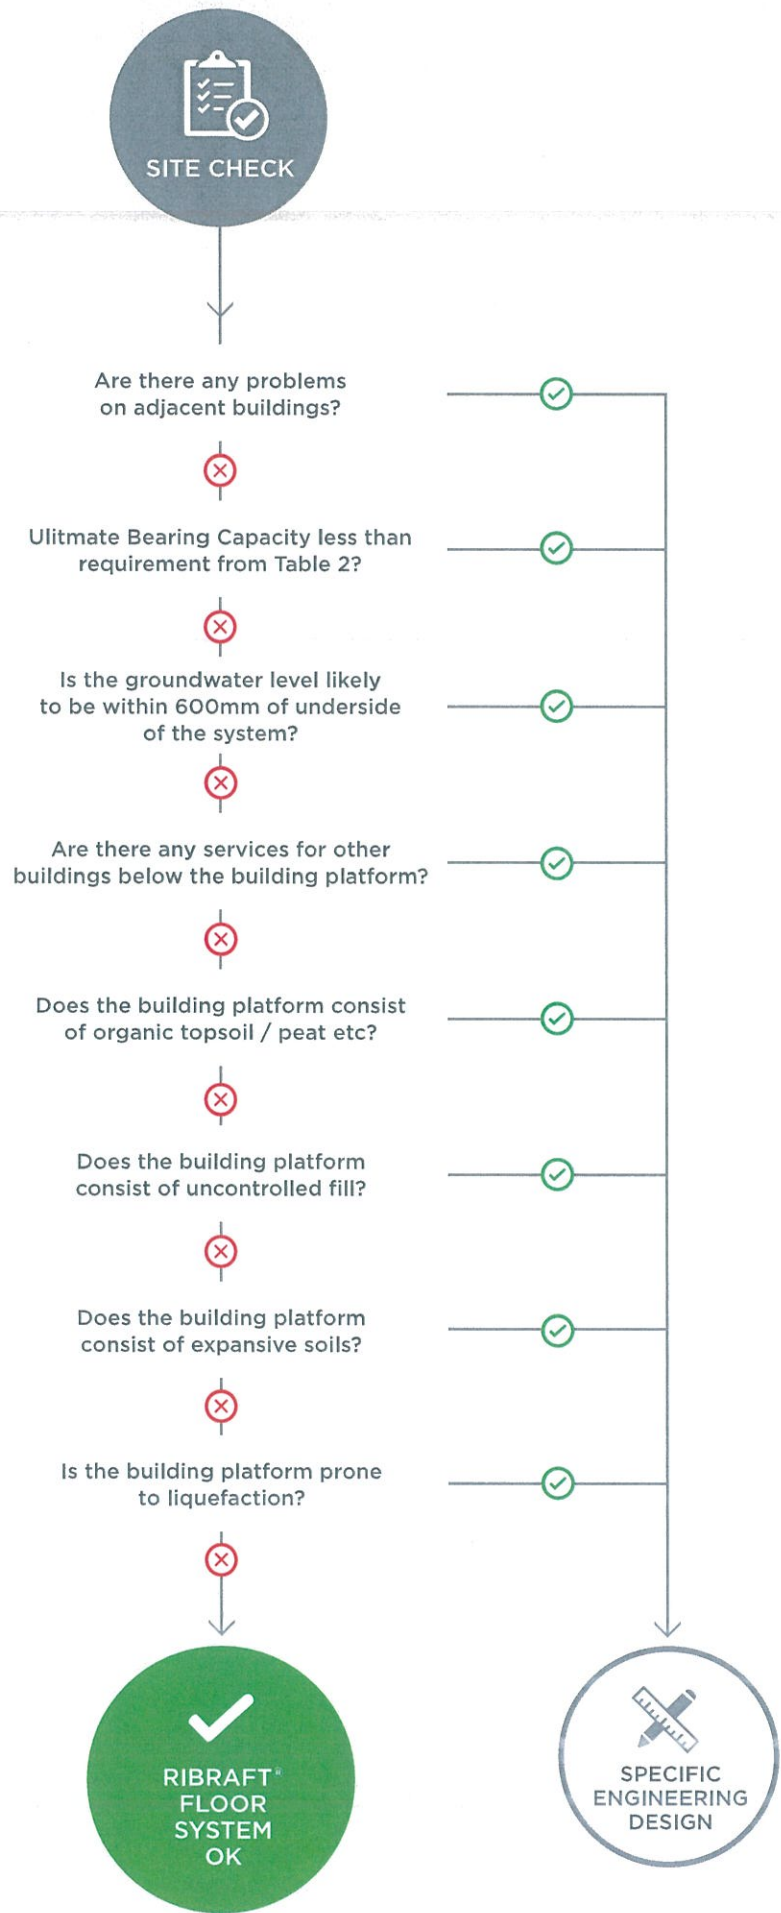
SITE CHECK

Are there any problems on adjacent buildings?

Ulitmate Bearing Capacity less than requirement from Table 2?

Is the groundwater level likely to be within 600mm of underside of the system?

Are there any services for other buildings below the building platform?

Does the building platform consist of organic topsoil / peat etc?

Does the building platform consist of uncontrolled fill?

Does the building platform consist of expansive soils?

Is the building platform prone to liquefaction?

RIBRAFT® FLOOR SYSTEM OK

SPECIFIC ENGINEERING DESIGN